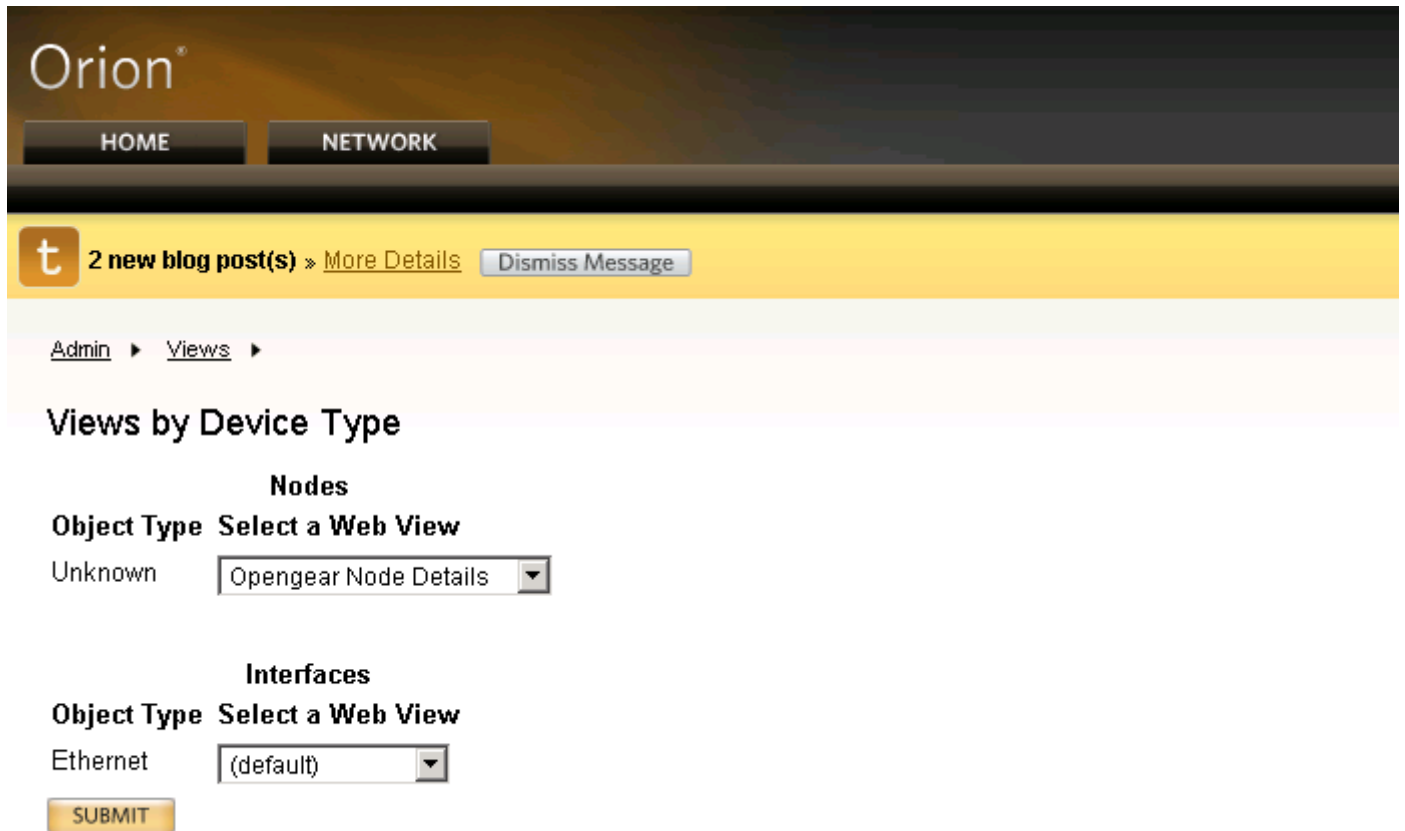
Orion®

HOME NETWORK

t 2 new blog post(s) » More Details Dismiss Message

Admin ▸ Views ▸

Views by Device Type

Nodes

| Object Type | Select a Web View |
|---|---|
| Unknown | Opengear Node Details |

Interfaces

| Object Type | Select a Web View |
|---|---|
| Ethernet | (default) |

SUBMIT